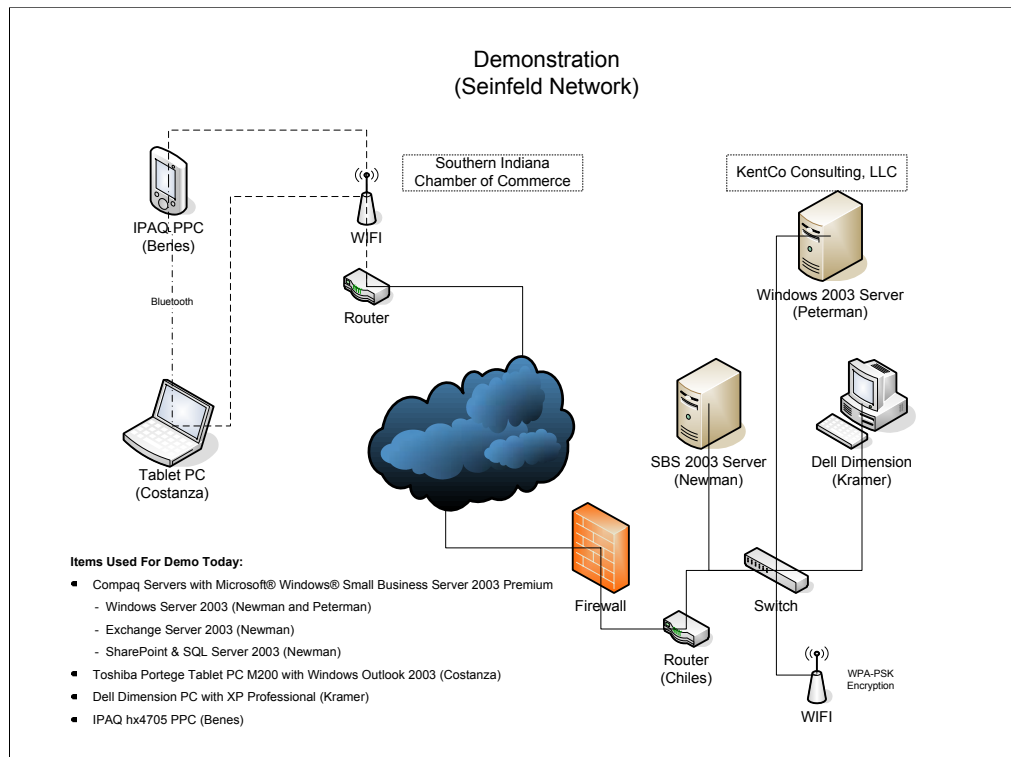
Demonstration
(Seinfeld Network)

Southern Indiana
Chamber of Commerce

KentCo Consulting, LLC

IPAQ PPC
(Benes)

WIFI

Bluetooth

Router

Windows 2003 Server
(Peterman)

Tablet PC
(Costanza)

SBS 2003 Server
(Newman)

Dell Dimension
(Kramer)

Firewall

Switch

Router
(Chiles)

WPA-PSK
Encryption

WIFI

Items Used For Demo Today:
- Compaq Servers with Microsoft® Windows® Small Business Server 2003 Premium
  - Windows Server 2003 (Newman and Peterman)
  - Exchange Server 2003 (Newman)
  - SharePoint & SQL Server 2003 (Newman)
- Toshiba Portege Tablet PC M200 with Windows Outlook 2003 (Costanza)
- Dell Dimension PC with XP Professional (Kramer)
- IPAQ hx4705 PPC (Benes)